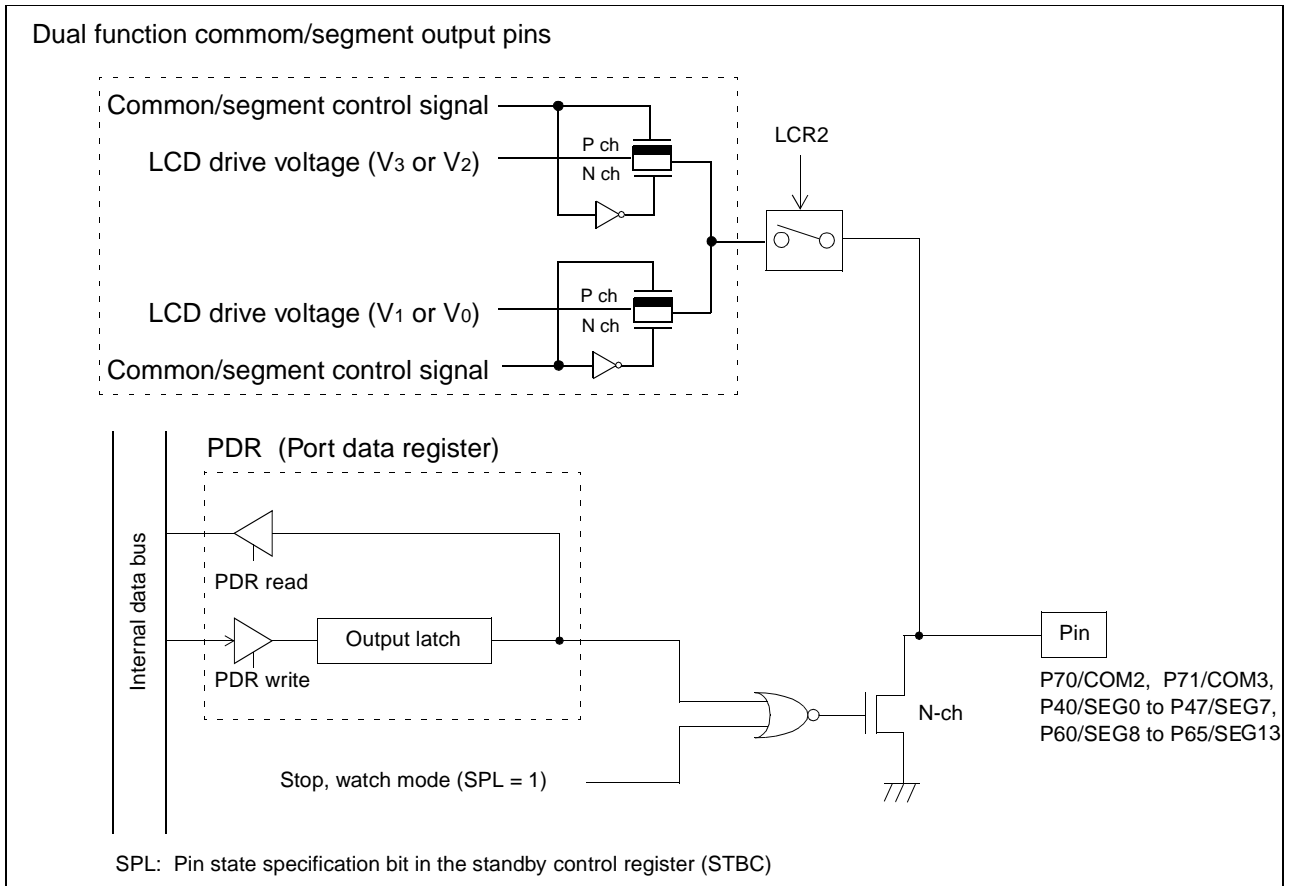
Dual function commom/segment output pins

Common/segment control signal

P ch

LCD drive voltage ($V_3$ or $V_2$)

N ch

LCR2

P ch

LCD drive voltage ($V_1$ or $V_0$)

N ch

Common/segment control signal

PDR (Port data register)

Internal data bus

PDR read

Output latch

PDR write

Pin

P70/COM2, P71/COM3, P40/SEG0 to P47/SEG7, P60/SEG8 to P65/SEG13

N-ch

Stop, watch mode (SPL = 1)

SPL: Pin state specification bit in the standby control register (STBC)